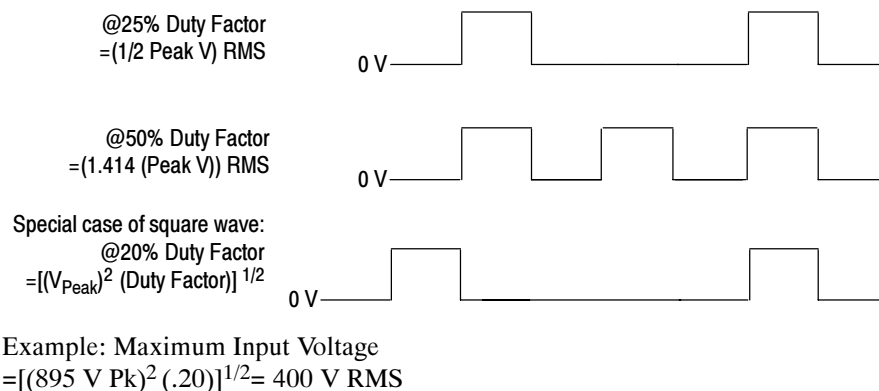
@25% Duty Factor
=(1/2 Peak V) RMS

0 V

@50% Duty Factor
=(1.414 (Peak V)) RMS

0 V

Special case of square wave:
@20% Duty Factor
=$[(V_{Peak})^2$ (Duty Factor)$]^{1/2}$

0 V

Example: Maximum Input Voltage
=$[(895 \text{ V Pk})^2 (.20)]^{1/2}$= 400 V RMS